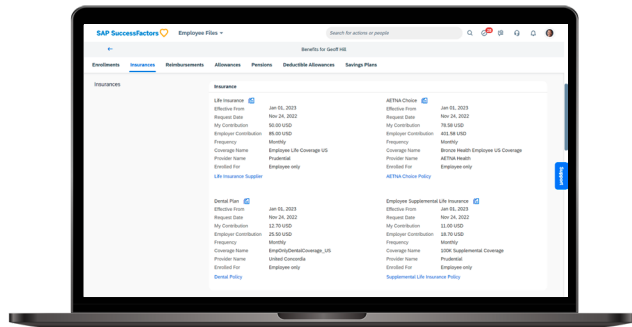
SAP SuccessFactors Employee Files

Search for actions or people

Benefits for Geoff Hill

Enrollments Insurances Reimbursements Allowances Pensions Deductible Allowances Savings Plans

Insurances

Insurance

Life Insurance
Effective From Jan 01, 2023
Request Date Nov 24, 2022
My Contribution 50.00 USD
Employer Contribution 95.00 USD
Frequency Monthly
Coverage Name Employee Life Coverage US
Provider Name Prudential
Enrolled For Employee only
Life Insurance Supplier

AETNA Choice
Effective From Jan 01, 2023
Request Date Nov 24, 2022
My Contribution 78.58 USD
Employer Contribution 401.58 USD
Frequency Monthly
Coverage Name Bronze Health Employee US Coverage
Provider Name AETNA Health
Enrolled For Employee only
AETNA Choice Policy

Dental Plan
Effective From Jan 01, 2023
Request Date Nov 24, 2022
My Contribution 12.70 USD
Employer Contribution 25.50 USD
Frequency Monthly
Coverage Name EmpOnlyDentalCoverage_US
Provider Name United Concordia
Enrolled For Employee only
Dental Policy

Employee Supplemental Life Insurance
Effective From Jan 01, 2023
Request Date Nov 24, 2022
My Contribution 11.00 USD
Employer Contribution 18.70 USD
Frequency Monthly
Coverage Name 100K Supplemental Coverage
Provider Name Prudential
Enrolled For Employee only
Supplemental Life Insurance Policy

Support